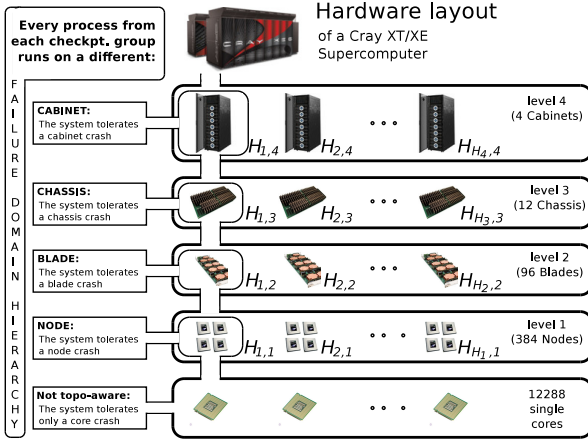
Every process from each checkpt. group runs on a different:

Hardware layout
of a Cray XT/XE Supercomputer

FAILURE DOMAIN HIERARCHY

CABINET:
The system tolerates a cabinet crash

$H_{1,4}$ $H_{2,4}$ • • • $H_{H_4,4}$

level 4
(4 Cabinets)

CHASSIS:
The system tolerates a chassis crash

$H_{1,3}$ $H_{2,3}$ • • • $H_{H_3,3}$

level 3
(12 Chassis)

BLADE:
The system tolerates a blade crash

$H_{1,2}$ $H_{2,2}$ • • • $H_{H_2,2}$

level 2
(96 Blades)

NODE:
The system tolerates a node crash

$H_{1,1}$ $H_{2,1}$ • • • $H_{H_1,1}$

level 1
(384 Nodes)

Not topo-aware:
The system tolerates only a core crash

• • •

12288 single cores